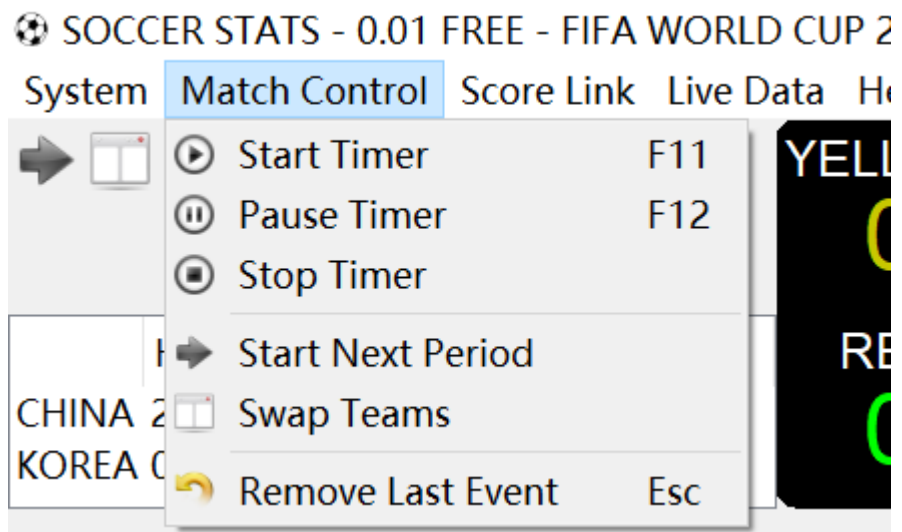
SOCCER STATS - 0.01 FREE - FIFA WORLD CUP 2

System Match Control Score Link Live Data He

Start Timer F11
Pause Timer F12
Stop Timer
Start Next Period
Swap Teams
Remove Last Event Esc

YELL
0
RE
0

H
CHINA 2
KOREA 0